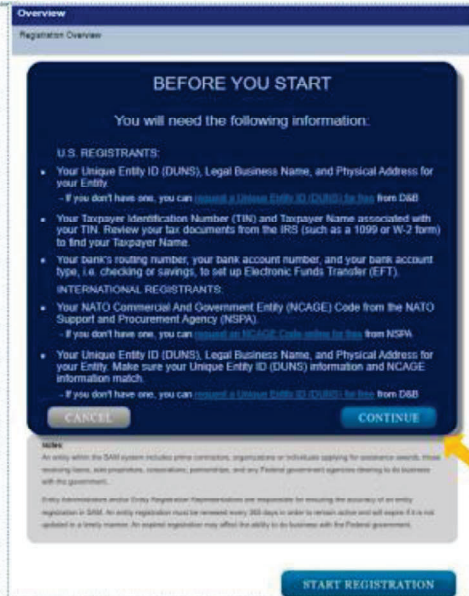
Overview

Registration Overview

BEFORE YOU START

You will need the following information:

U.S. REGISTRANTS:

• Your Unique Entity ID (DUNS), Legal Business Name, and Physical Address for your Entity.
- If you don't have one, you can request a Unique Entity ID (DUNS) for free from D&B

• Your Taxpayer Identification Number (TIN) and Taxpayer Name associated with your TIN. Review your tax documents from the IRS (such as a 1099 or W-2 form) to find your Taxpayer Name.

• Your bank's routing number, your bank account number, and your bank account type, i.e. checking or savings, to set up Electronic Funds Transfer (EFT).

INTERNATIONAL REGISTRANTS:

• Your NATO Commercial And Government Entity (NCAGE) Code from the NATO Support and Procurement Agency (NSPA).
- If you don't have one, you can request an NCAGE Code online for free from NSPA

• Your Unique Entity ID (DUNS), Legal Business Name, and Physical Address for your Entity. Make sure your Unique Entity ID (DUNS) information and NCAGE information match.
- If you don't have one, you can request a Unique Entity ID (DUNS) for free from D&B

CANCEL

CONTINUE

notes

An entity within the SAM system includes prime contractors, organizations or individuals applying for assistance awards, those receiving loans, sole proprietors, corporations, partnerships, and any Federal government agencies desiring to do business with the government.

Entity Administrators and/or Entity Registration Representatives are responsible for ensuring the accuracy of an entity registration in SAM. An entity registration must be renewed every 365 days in order to remain active and will expire if it is not updated in a timely manner. An expired registration may affect the ability to do business with the Federal government.

START REGISTRATION